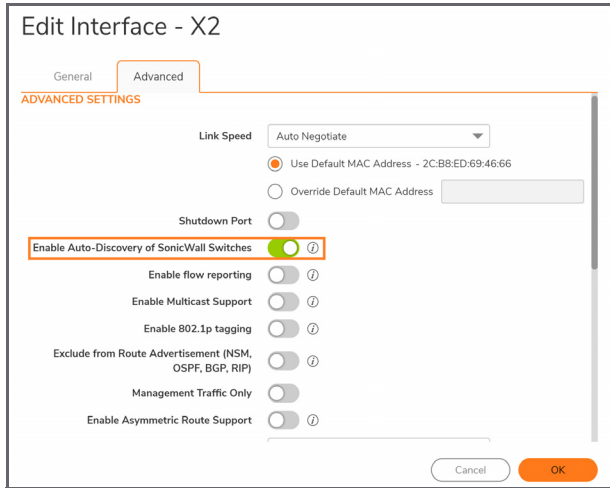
Edit Interface - X2

General

Advanced

ADVANCED SETTINGS

Link Speed

Auto Negotiate

Use Default MAC Address - 2C:B8:ED:69:46:66

Override Default MAC Address

Shutdown Port

Enable Auto-Discovery of SonicWall Switches

Enable flow reporting

Enable Multicast Support

Enable 802.1p tagging

Exclude from Route Advertisement (NSM, OSPF, BGP, RIP)

Management Traffic Only

Enable Asymmetric Route Support

Cancel

OK